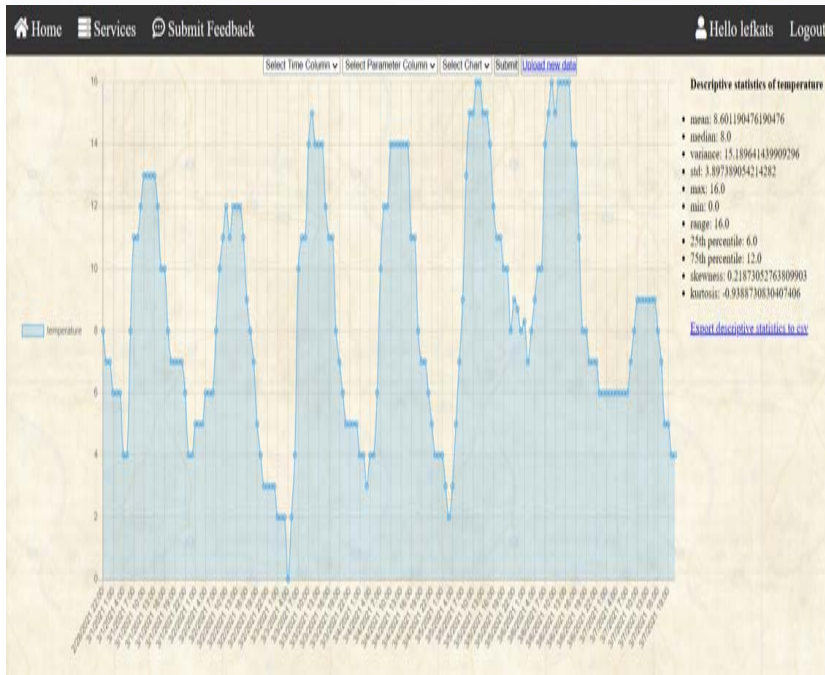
Home Services Submit Feedback

Hello lefkats Logout

Select Time Column Select Parameter Column Select Chart Submit Upload new data

Descriptive statistics of temperature

- mean: 8.601190476190476
- median: 8.0
- variance: 15.189641439909296
- std: 3.897389054214282
- max: 16.0
- min: 0.0
- range: 16.0
- 25th percentile: 6.0
- 75th percentile: 12.0
- skewness: 0.21873052763809903
- kurtosis: -0.9388730830407406

Export descriptive statistics to csv

temperature

16
14
12
10
8
6
4
2
0

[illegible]